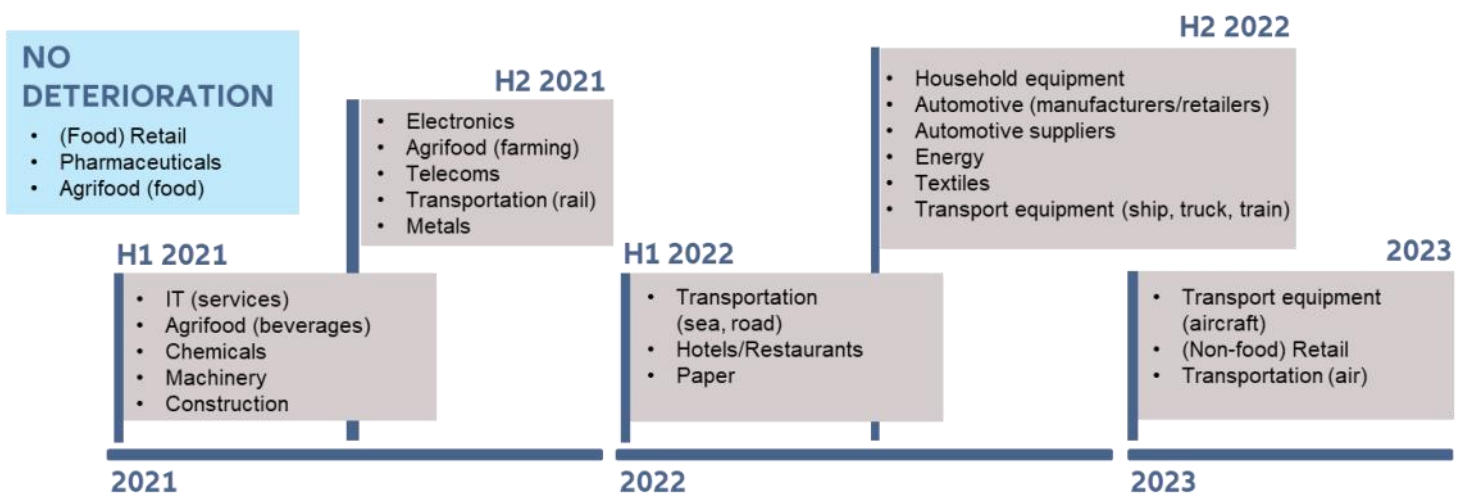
NO DETERIORATION
- (Food) Retail
- Pharmaceuticals
- Agrifood (food)

H1 2021
- IT (services)
- Agrifood (beverages)
- Chemicals
- Machinery
- Construction

H2 2021
- Electronics
- Agrifood (farming)
- Telecoms
- Transportation (rail)
- Metals

H1 2022
- Transportation (sea, road)
- Hotels/Restaurants
- Paper

H2 2022
- Household equipment
- Automotive (manufacturers/retailers)
- Automotive suppliers
- Energy
- Textiles
- Transport equipment (ship, truck, train)

2023
- Transport equipment (aircraft)
- (Non-food) Retail
- Transportation (air)

2021

2022

2023